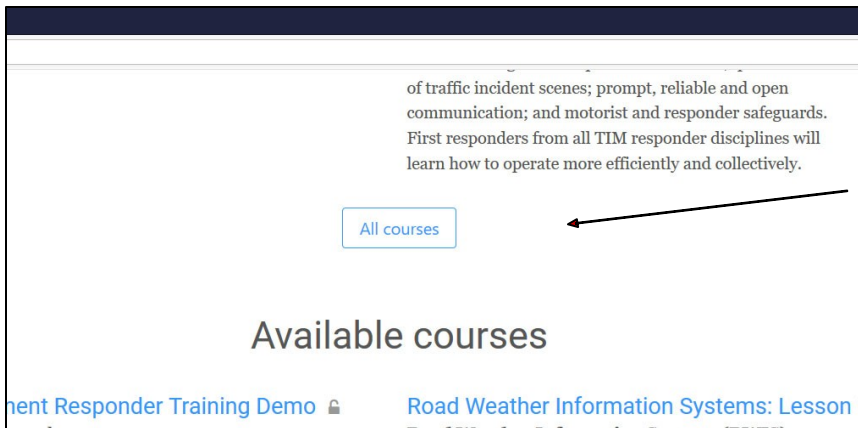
of traffic incident scenes; prompt, reliable and open communication; and motorist and responder safeguards. First responders from all TIM responder disciplines will learn how to operate more efficiently and collectively.

All courses

Available courses

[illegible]nent Responder Training Demo

Road Weather Information Systems: Lesson